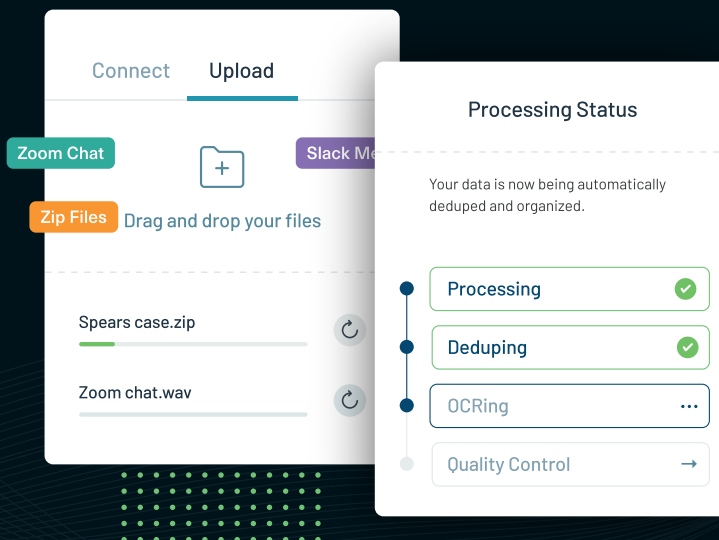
Connect
Upload

Zoom Chat
Slack Me
Zip Files
Drag and drop your files

Spears case.zip
Zoom chat.wav

Processing Status

Your data is now being automatically deduped and organized.

Processing
Deduping
OCRing
Quality Control